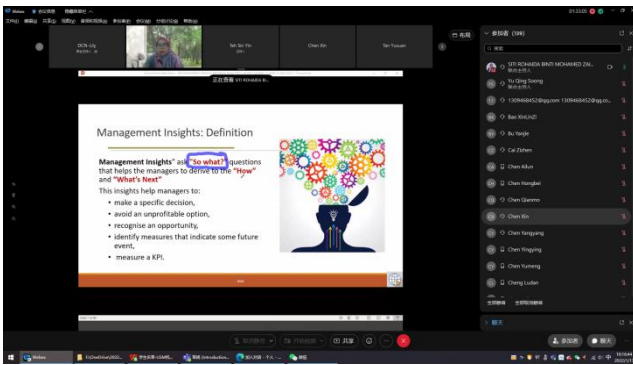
Webex

DCN-Lily

Teh Siv Yin

Chen Xin

Tan Yusuan

正在查看 SITI ROHAIDA B...

Management Insights: Definition

Management Insights" ask "So what?" questions that helps the managers to derive to the "How" and "What's Next"

This insights help managers to:

- make a specific decision,
- avoid an unprofitable option,
- recognise an opportunity,
- identify measures that indicate some future event,
- measure a KPI.

参加者 (109)

SITI ROHAIDA BINTI MOHAMED ZIN...

Yu Qing Soong

1309468452@qq.com 1309468452@qq.co...

Bao XinLinZI

Bu Yaojie

Cai Zizhen

Chen Ailun

Chen Hongbei

Chen Qianmo

Chen Xin

Chen Yangyang

Chen Yingying

Chen Yumeng

Cheng Ludan

共享

参加者

聊天

01:23:05

Webex